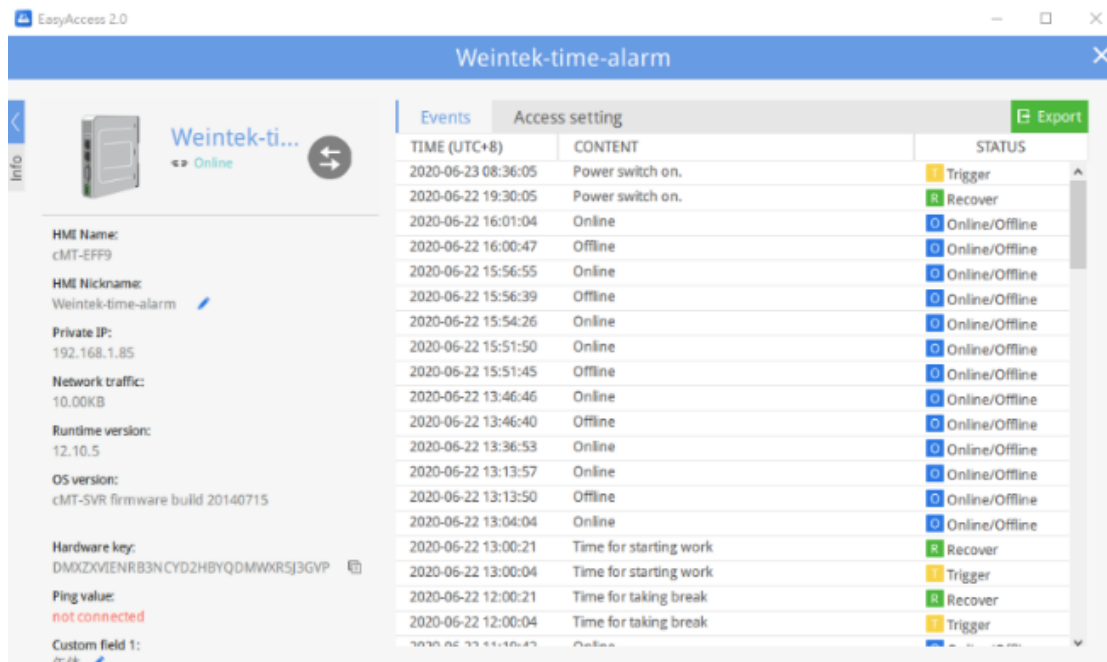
EasyAccess 2.0

Weintek-time-alarm

Info

Weintek-ti...
Online

HMI Name:
cMT-EFF9
HMI Nickname:
Weintek-time-alarm
Private IP:
192.168.1.85
Network traffic:
10.00KB
Runtime version:
12.10.5
OS version:
cMT-SVR firmware build 20140715
Hardware key:
DMXZXVIENRB3NCYD2HBYQDMWXR5J3GVP
Ping value:
not connected
Custom field 1:
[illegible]

Events | Access setting | Export

| TIME (UTC+8) | CONTENT | STATUS |
|---|---|---|
| 2020-06-23 08:36:05 | Power switch on. | T Trigger |
| 2020-06-22 19:30:05 | Power switch on. | R Recover |
| 2020-06-22 16:01:04 | Online | O Online/Offline |
| 2020-06-22 16:00:47 | Offline | O Online/Offline |
| 2020-06-22 15:56:55 | Online | O Online/Offline |
| 2020-06-22 15:56:39 | Offline | O Online/Offline |
| 2020-06-22 15:54:26 | Online | O Online/Offline |
| 2020-06-22 15:51:50 | Online | O Online/Offline |
| 2020-06-22 15:51:45 | Offline | O Online/Offline |
| 2020-06-22 13:46:46 | Online | O Online/Offline |
| 2020-06-22 13:46:40 | Offline | O Online/Offline |
| 2020-06-22 13:36:53 | Online | O Online/Offline |
| 2020-06-22 13:13:57 | Online | O Online/Offline |
| 2020-06-22 13:13:50 | Offline | O Online/Offline |
| 2020-06-22 13:04:04 | Online | O Online/Offline |
| 2020-06-22 13:00:21 | Time for starting work | R Recover |
| 2020-06-22 13:00:04 | Time for starting work | T Trigger |
| 2020-06-22 12:00:21 | Time for taking break | R Recover |
| 2020-06-22 12:00:04 | Time for taking break | T Trigger |
| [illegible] | Online | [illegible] |